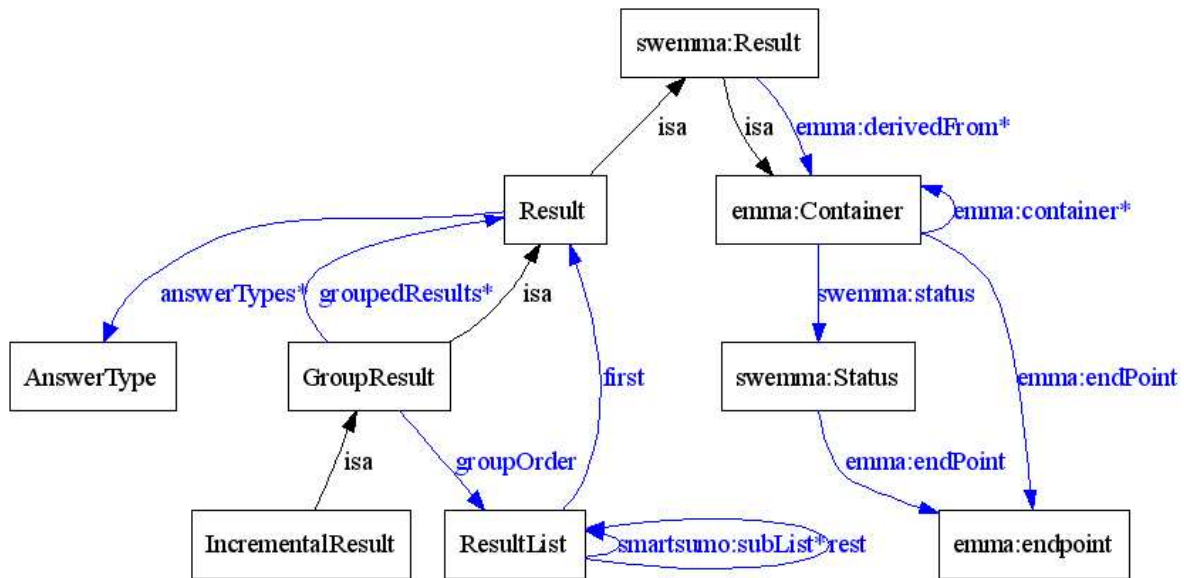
swemma:Result

isa

isa

emma:derivedFrom*

Result

emma:Container

emma:container*

answerTypes*

groupedResults*

isa

swemma:status

AnswerType

GroupResult

first

swemma:Status

emma:endPoint

isa

groupOrder

emma:endPoint

IncrementalResult

ResultList

smartsumo:subList*

rest

emma:endpoint